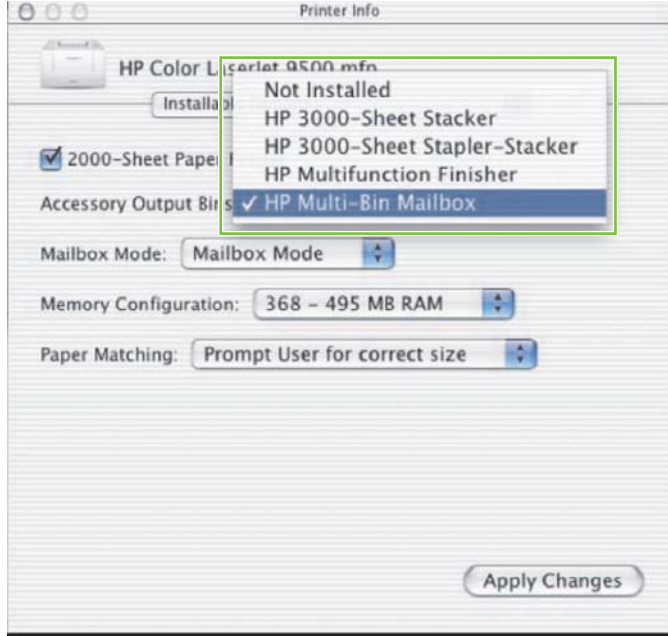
Printer Info

HP Color L serlet 9500 mfp

Installab

Not Installed
HP 3000-Sheet Stacker
HP 3000-Sheet Stapler-Stacker
HP Multifunction Finisher
✓ HP Multi-Bin Mailbox

2000-Sheet Paper

Accessory Output Bin

Mailbox Mode: Mailbox Mode

Memory Configuration: 368 - 495 MB RAM

Paper Matching: Prompt User for correct size

Apply Changes